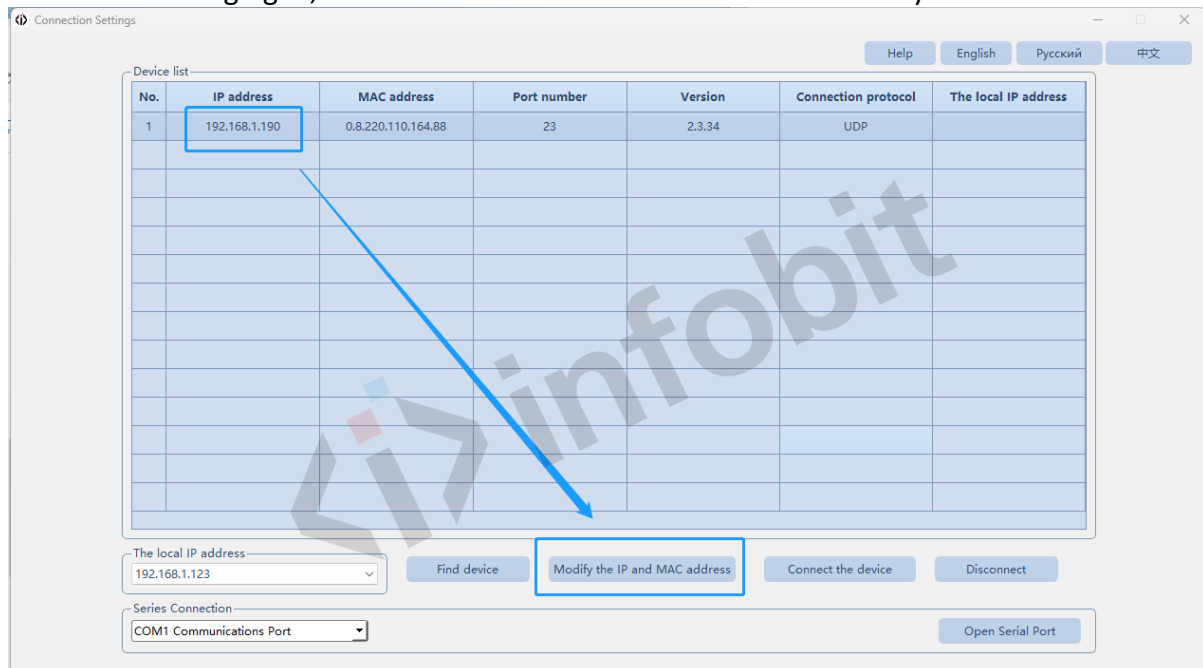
Connection Settings

Help English Русский 中文

Device list

| No. | IP address | MAC address | Port number | Version | Connection protocol | The local IP address |
|---|---|---|---|---|---|---|
| 1 | 192.168.1.190 | 0.8.220.110.164.88 | 23 | 2.3.34 | UDP | |

infobit

The local IP address
192.168.1.123

Find device
Modify the IP and MAC address
Connect the device
Disconnect

Series Connection
COM1 Communications Port
Open Serial Port